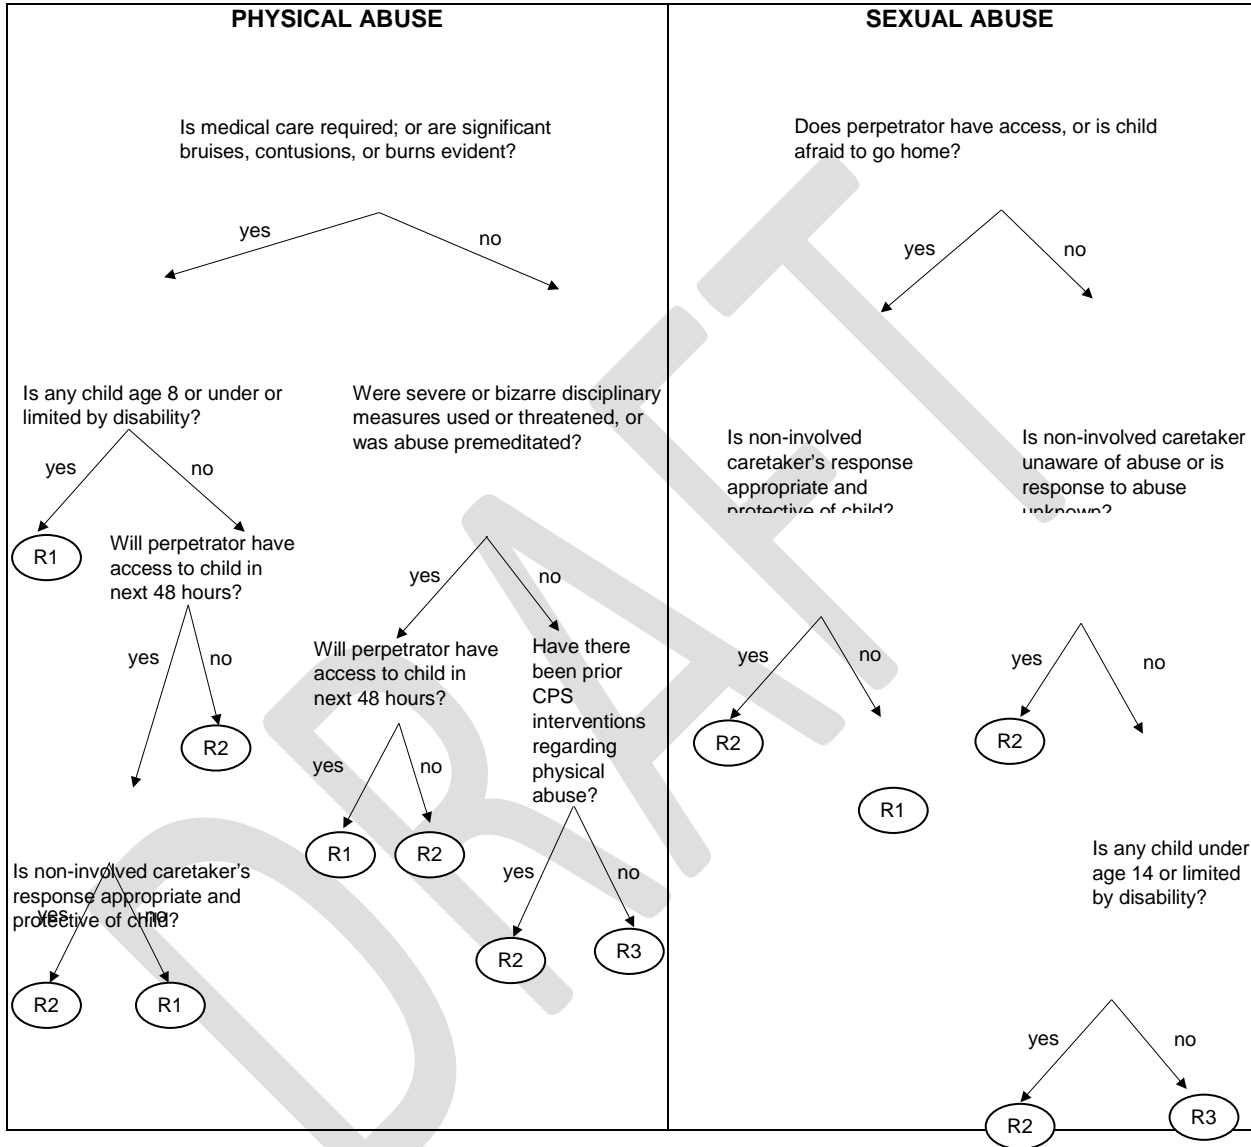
PHYSICAL ABUSE

Is medical care required; or are significant bruises, contusions, or burns evident?

yes

no

Is any child age 8 or under or limited by disability?

yes

no

R1

Will perpetrator have access to child in next 48 hours?

yes

no

R2

Is non-involved caretaker's response appropriate and protective of child?

yes

no

R2

R1

Were severe or bizarre disciplinary measures used or threatened, or was abuse premeditated?

yes

no

Will perpetrator have access to child in next 48 hours?

yes

no

R1

R2

Have there been prior CPS interventions regarding physical abuse?

yes

no

R2

R3

SEXUAL ABUSE

Does perpetrator have access, or is child afraid to go home?

yes

no

Is non-involved caretaker's response appropriate and protective of child?

yes

no

R2

R1

Is non-involved caretaker unaware of abuse or is response to abuse unknown?

yes

no

R2

Is any child under age 14 or limited by disability?

yes

no

R2

R3

DRAFT